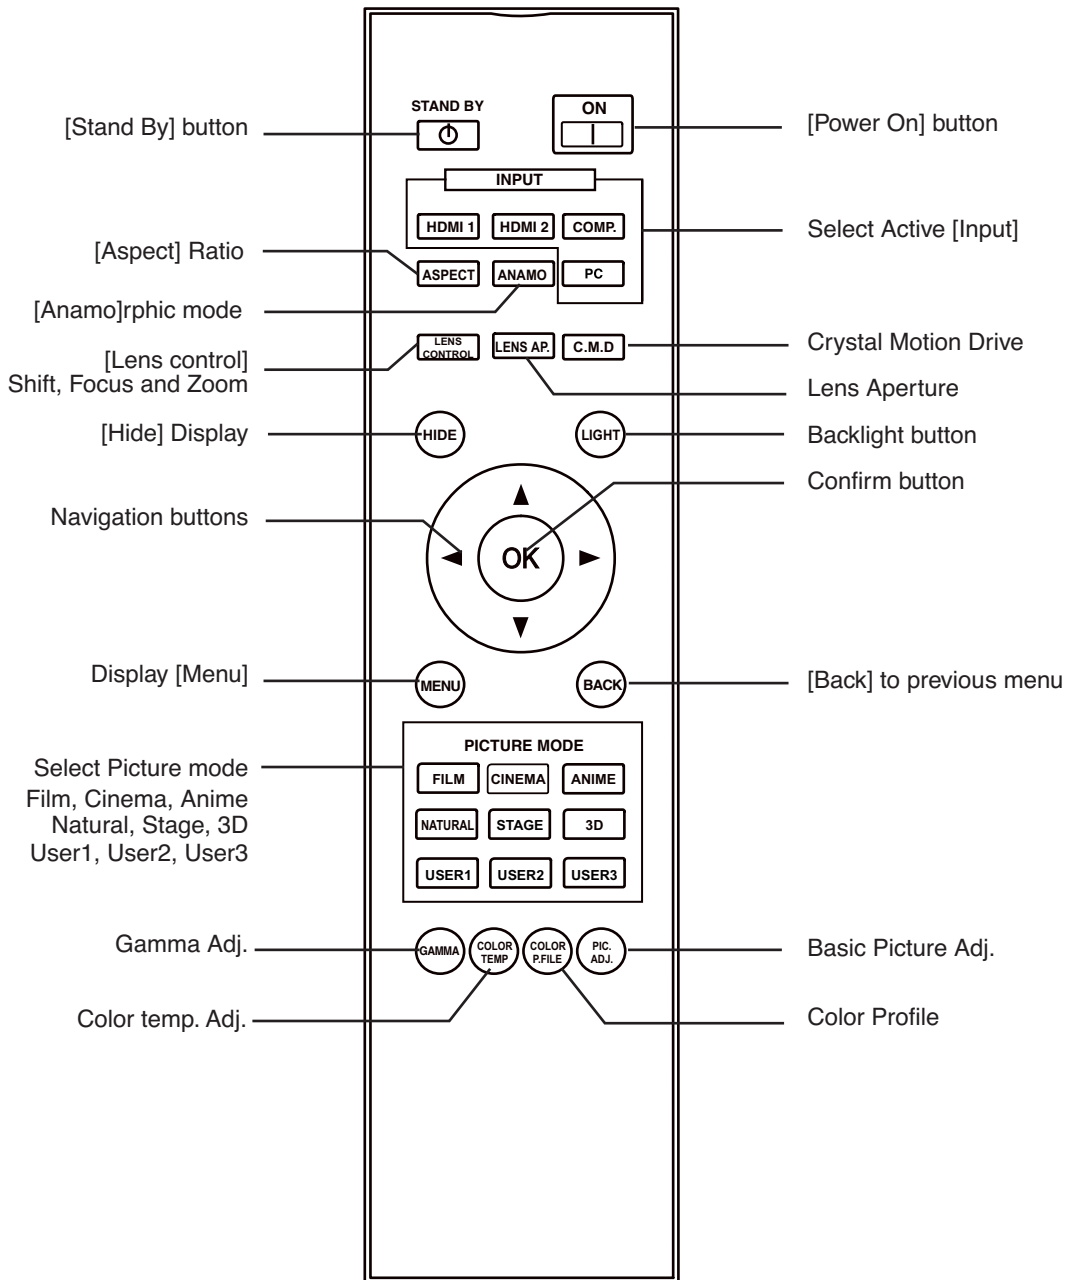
[Stand By] button
STAND BY
ON
[Power On] button
INPUT
HDMI 1
HDMI 2
COMP.
Select Active [Input]
[Aspect] Ratio
ASPECT
ANAMO
PC
[Anamo]rphic mode
[Lens control] Shift, Focus and Zoom
LENS CONTROL
LENS AP.
C.M.D
Crystal Motion Drive
Lens Aperture
[Hide] Display
HIDE
LIGHT
Backlight button
Confirm button
Navigation buttons
▲
◄
OK
►
▼
Display [Menu]
MENU
BACK
[Back] to previous menu
PICTURE MODE
Select Picture mode
Film, Cinema, Anime
Natural, Stage, 3D
User1, User2, User3
FILM
CINEMA
ANIME
NATURAL
STAGE
3D
USER1
USER2
USER3
Gamma Adj.
GAMMA
COLOR TEMP
COLOR P.FILE
PIC. ADJ.
Basic Picture Adj.
Color temp. Adj.
Color Profile